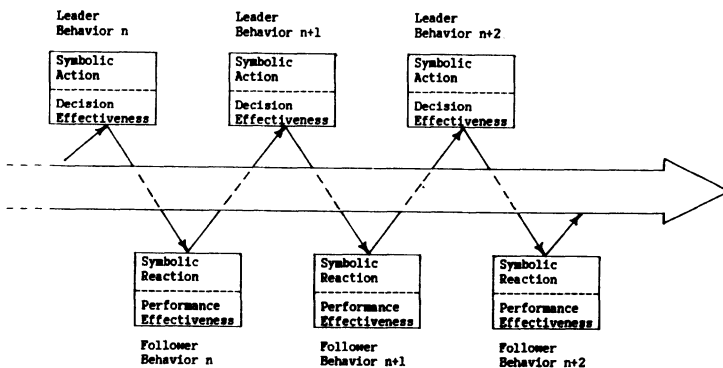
Leader Behavior n

Symbolic Action

Decision Effectiveness

Leader Behavior n+1

Symbolic Action

Decision Effectiveness

Leader Behavior n+2

Symbolic Action

Decision Effectiveness

Symbolic Reaction

Performance Effectiveness

Follower Behavior n

Symbolic Reaction

Performance Effectiveness

Follower Behavior n+1

Symbolic Reaction

Performance Effectiveness

Follower Behavior n+2